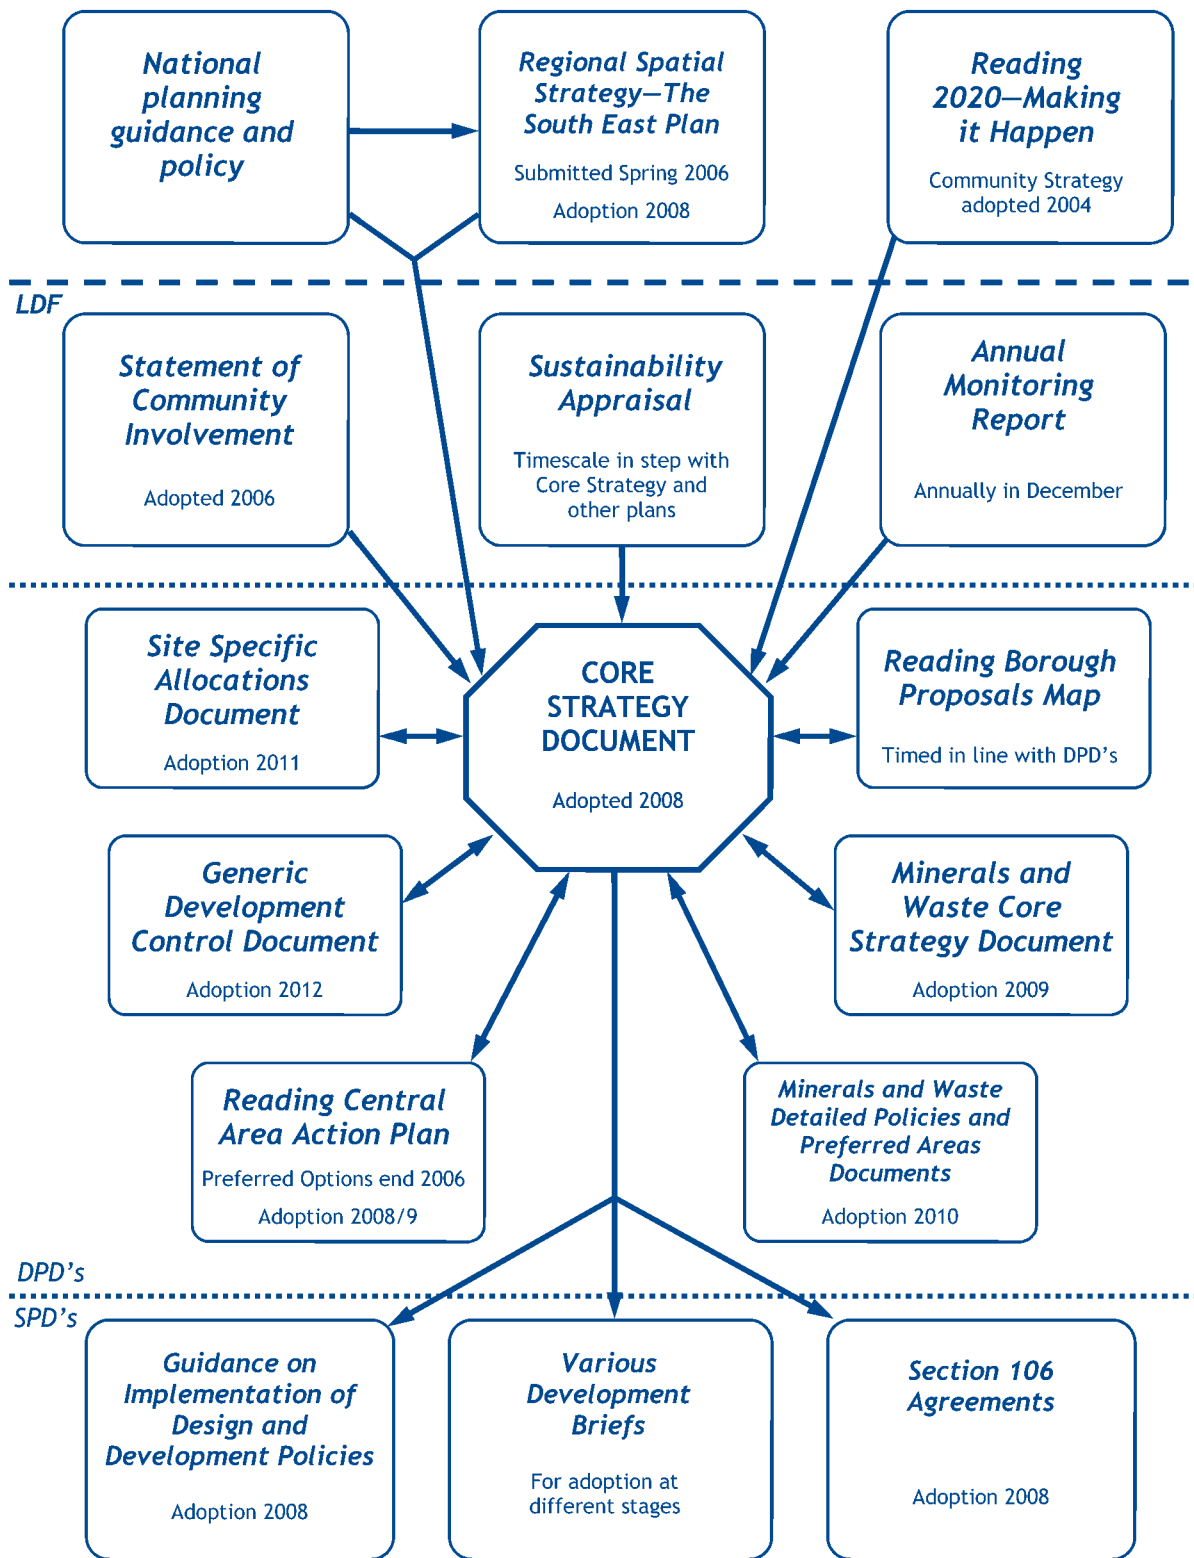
National planning guidance and policy

Regional Spatial Strategy—The South East Plan

Submitted Spring 2006

Adoption 2008

Reading 2020—Making it Happen

Community Strategy adopted 2004

LDF

Statement of Community Involvement

Adopted 2006

Sustainability Appraisal

Timescale in step with Core Strategy and other plans

Annual Monitoring Report

Annually in December

Site Specific Allocations Document

Adoption 2011

CORE STRATEGY DOCUMENT

Adopted 2008

Reading Borough Proposals Map

Timed in line with DPD's

Generic Development Control Document

Adoption 2012

Minerals and Waste Core Strategy Document

Adoption 2009

Reading Central Area Action Plan

Preferred Options end 2006

Adoption 2008/9

Minerals and Waste Detailed Policies and Preferred Areas Documents

Adoption 2010

DPD's

SPD's

Guidance on Implementation of Design and Development Policies

Adoption 2008

Various Development Briefs

For adoption at different stages

Section 106 Agreements

Adoption 2008